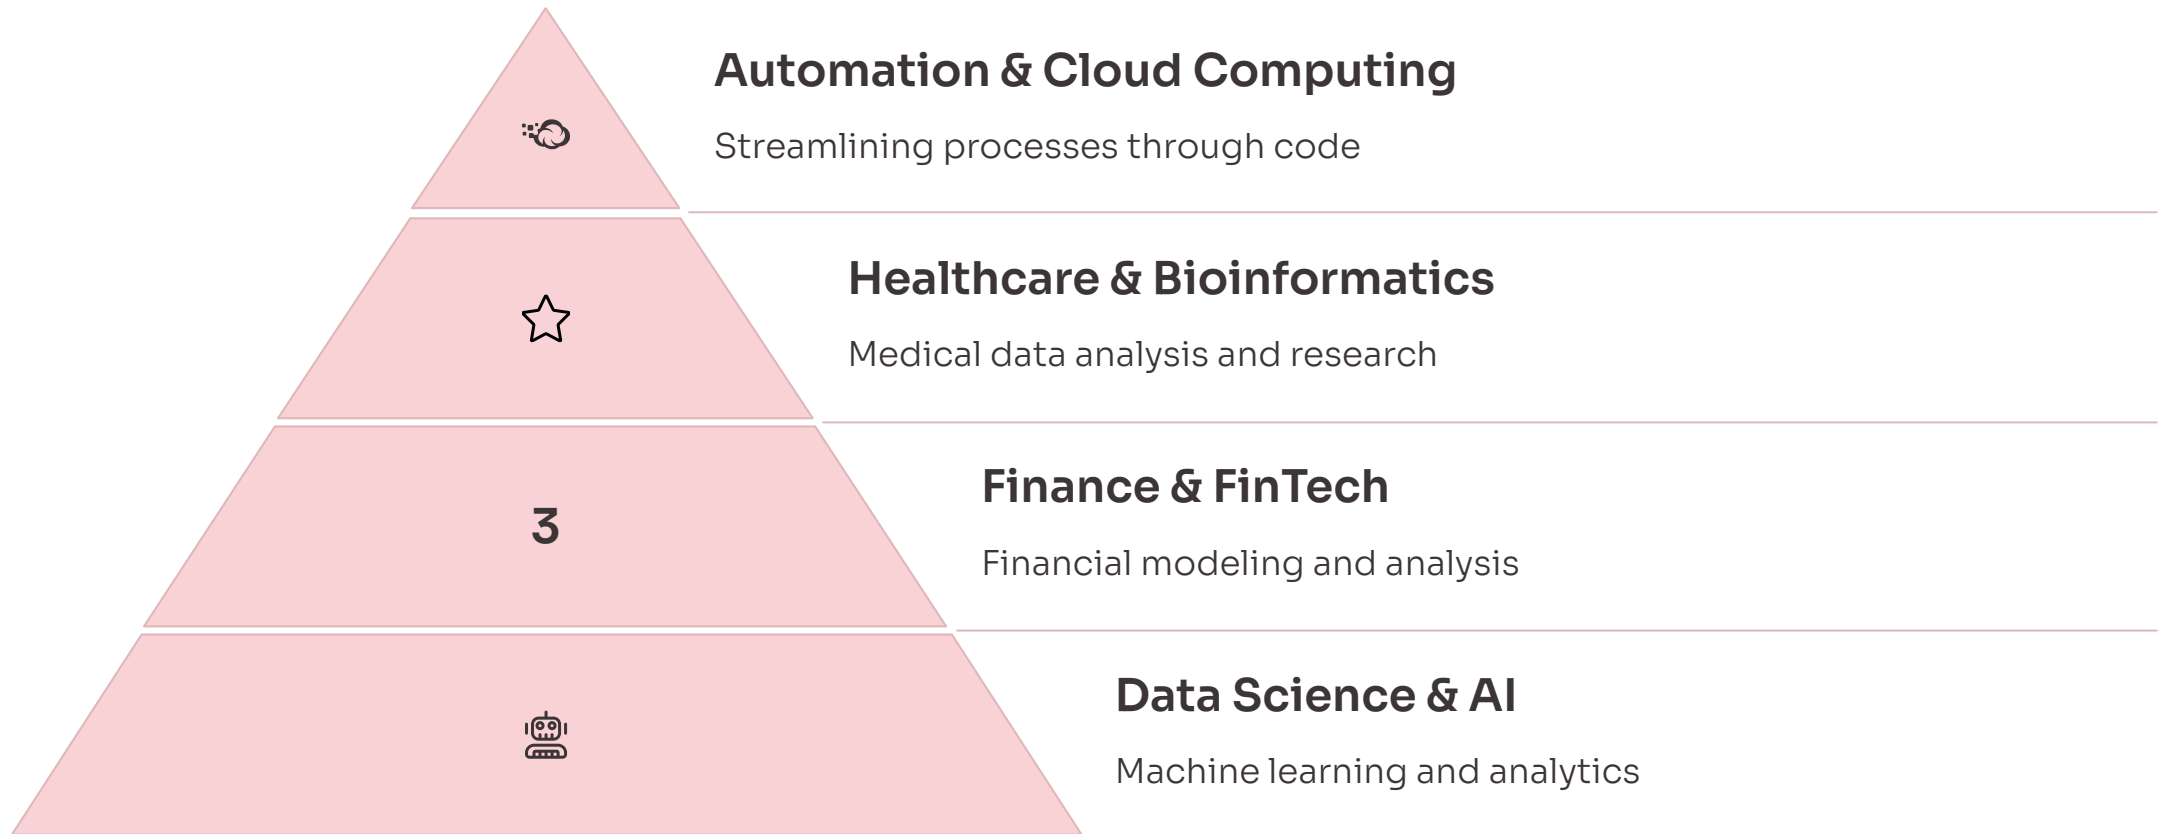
Automation & Cloud Computing

Streamlining processes through code

Healthcare & Bioinformatics

Medical data analysis and research

3

Finance & FinTech

Financial modeling and analysis

Data Science & AI

Machine learning and analytics